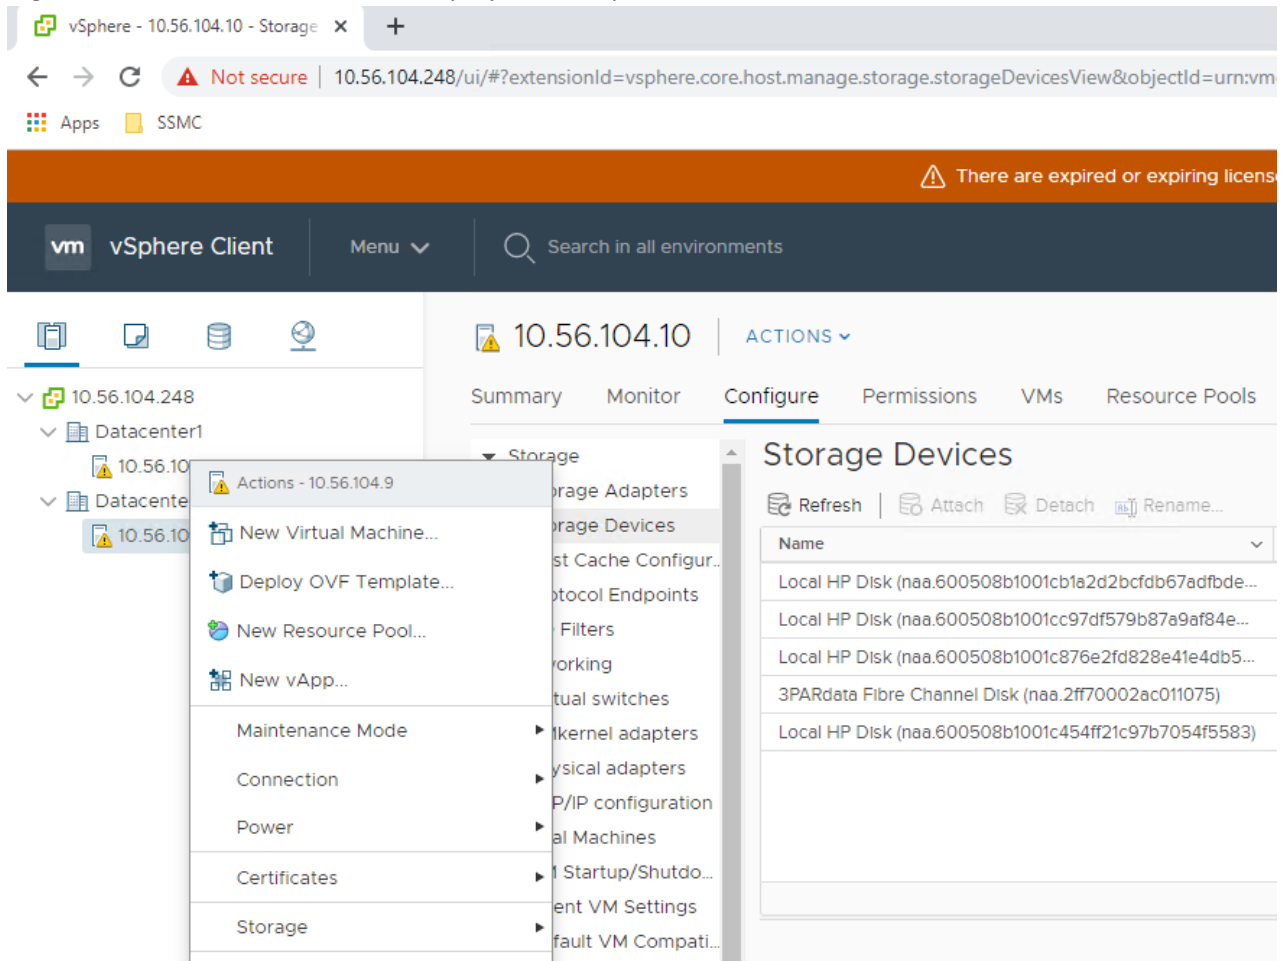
vSphere - 10.56.104.10 - Storage ×
+
Not secure | 10.56.104.248/ui/#?extensionId=vsphere.core.host.manage.storage.storageDevicesView&objectId=urn:vm
Apps SSMC

There are expired or expiring licens

vm vSphere Client Menu
Search in all environments

10.56.104.248
Datacenter1
10.56.10
Datacente
10.56.10

Actions - 10.56.104.9
New Virtual Machine...
Deploy OVF Template...
New Resource Pool...
New vApp...
Maintenance Mode
Connection
Power
Certificates
Storage

10.56.104.10 | ACTIONS
Summary Monitor Configure Permissions VMs Resource Pools

Storage
orage Adapters
orage Devices
st Cache Configur...
otocol Endpoints
Filters
orking
tual switches
kernel adapters
ysical adapters
P/IP configuration
al Machines
1 Startup/Shutdo...
ent VM Settings
fault VM Compati...

Storage Devices
Refresh | Attach Detach Rename...

| Name |
|---|
| Local HP Disk (naa.600508b1001cb1a2d2bcfdb67adfbde... |
| Local HP Disk (naa.600508b1001cc97df579b87a9af84e... |
| Local HP Disk (naa.600508b1001c876e2fd828e41e4db5... |
| 3PARdata Fibre Channel Disk (naa.2ff70002ac011075) |
| Local HP Disk (naa.600508b1001c454ff21c97b7054f5583) |